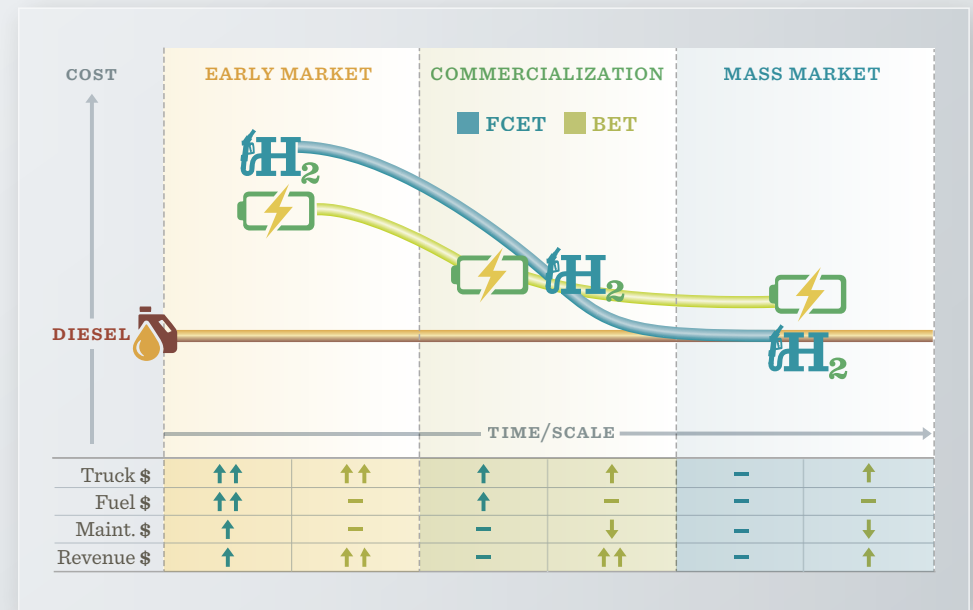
COST

EARLY MARKET

COMMERCIALIZATION

MASS MARKET

FCET BET

$H_2$

$H_2$

$H_2$

DIESEL

TIME/SCALE

| | | | | | | |
|---|---|---|---|---|---|---|
| Truck $ | ↑↑ | ↑↑ | ↑ | ↑ | – | ↑ |
| Fuel $ | ↑↑ | – | ↑ | – | – | – |
| Maint. $ | ↑ | – | – | ↓ | – | ↓ |
| Revenue $ | ↑ | ↑↑ | – | ↑↑ | – | ↑ |